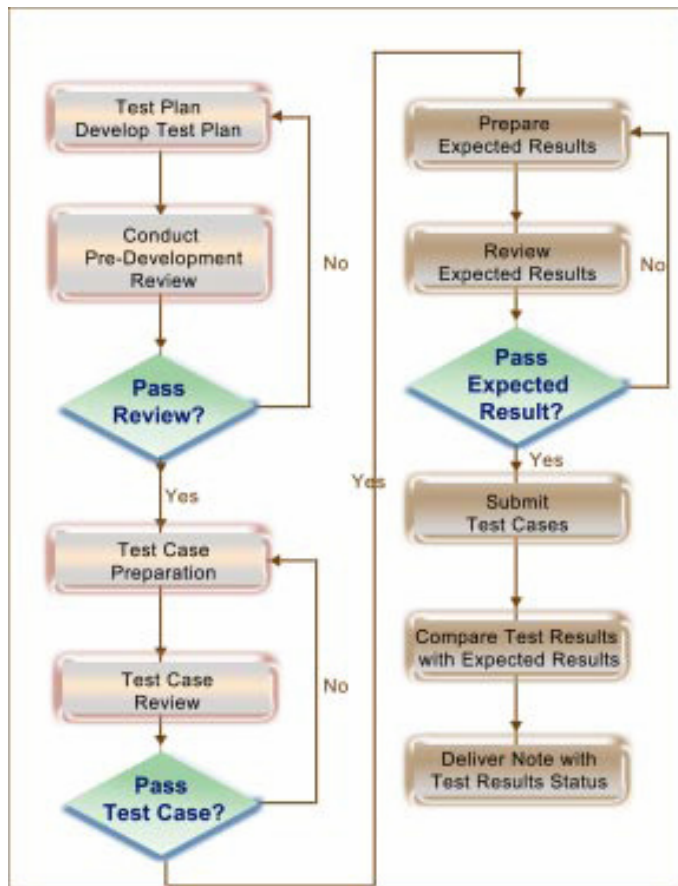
Test Plan
Develop Test Plan

Conduct
Pre-Development
Review

No

Pass
Review?

Yes

Test Case
Preparation

Test Case
Review

No

Pass
Test Case?

Yes

Prepare
Expected Results

Review
Expected Results

No

Pass
Expected
Result?

Yes

Submit
Test Cases

Compare Test Results
with Expected Results

Deliver Note with
Test Results Status